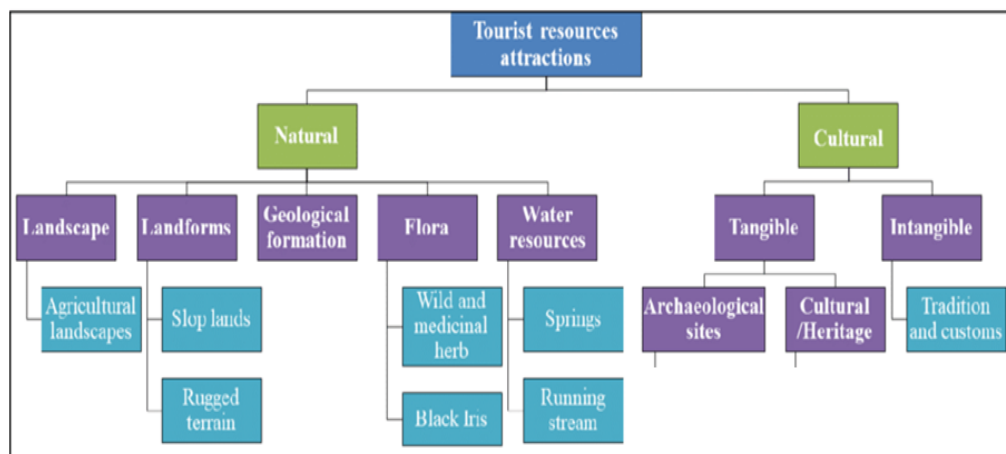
Tourist resources attractions

Natural

Cultural

Landscape

Landforms

Geological formation

Flora

Water resources

Tangible

Intangible

Agricultural landscapes

Slop lands

Rugged terrain

Wild and medicinal herb

Black Iris

Springs

Running stream

Archaeological sites

Cultural /Heritage

Tradition and customs